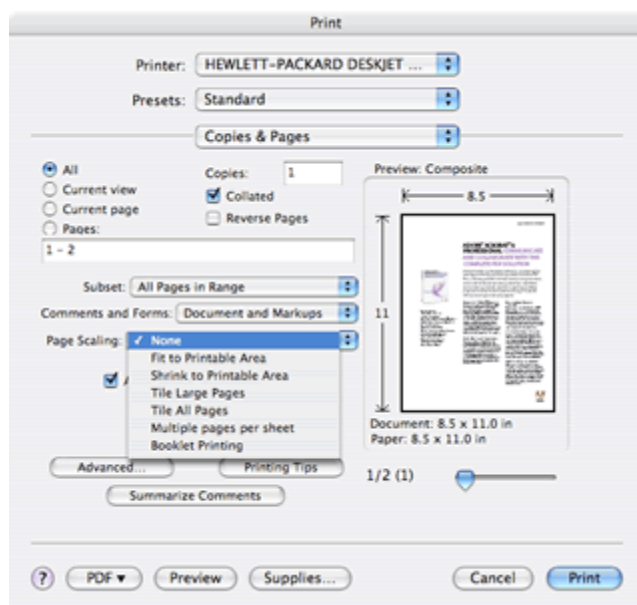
Print

Printer: HEWLETT-PACKARD DESKJET ...

Presets: Standard

Copies & Pages

All
Current view
Current page
Pages:
1 - 2

Copies: 1
Collated
Reverse Pages

Preview: Composite

8.5

11

Document: 8.5 x 11.0 in
Paper: 8.5 x 11.0 in

Subset: All Pages in Range

Comments and Forms: Document and Markups

Page Scaling: ✓ None
Fit to Printable Area
Shrink to Printable Area
Tile Large Pages
Tile All Pages
Multiple pages per sheet
Booklet Printing

Advanced...

Printing Tips

Summarize Comments

1/2 (1)

?

PDF ▾

Preview

Supplies...

Cancel

Print